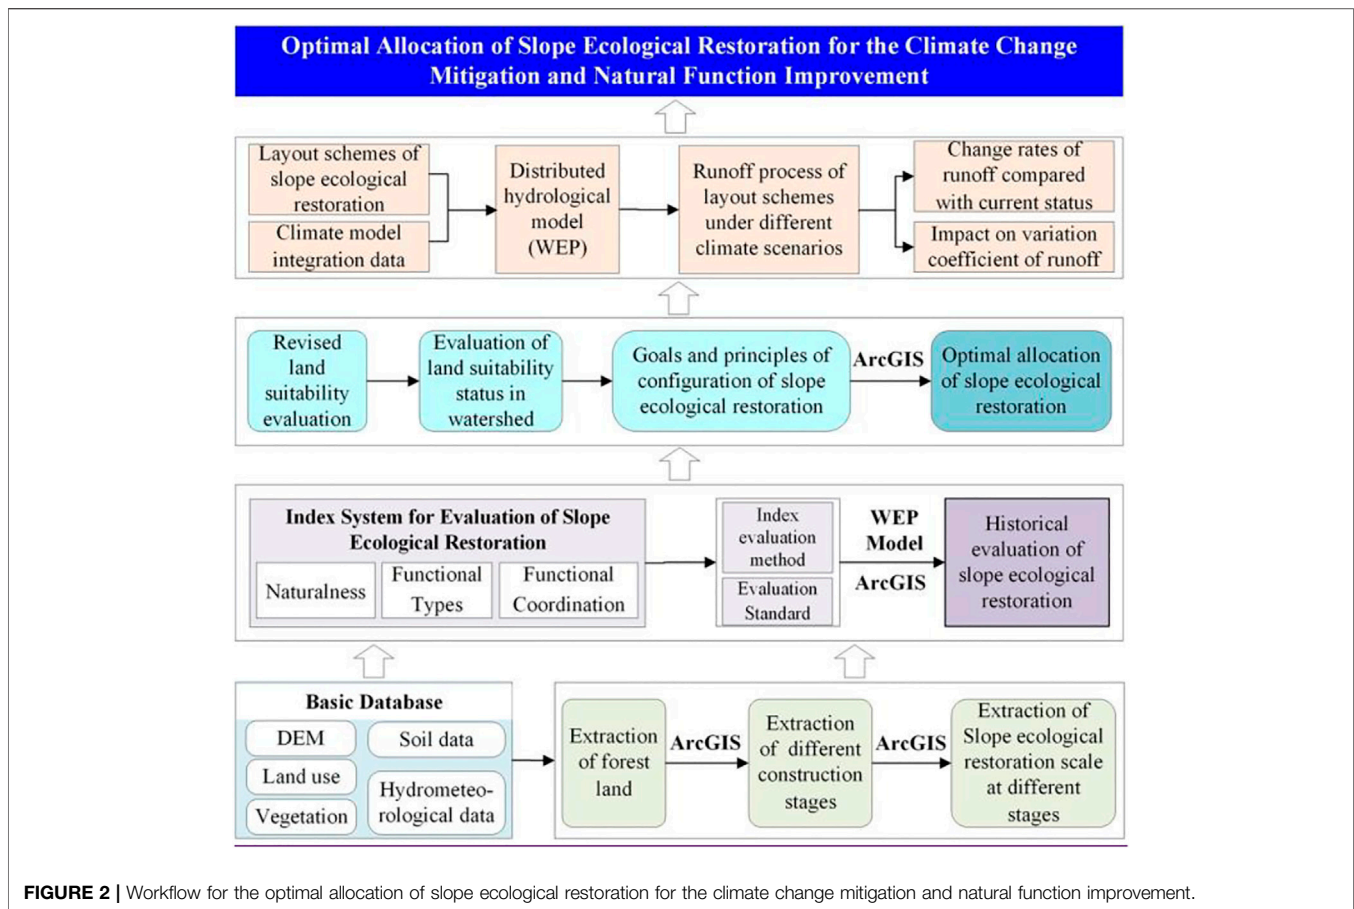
Optimal Allocation of Slope Ecological Restoration for the Climate Change Mitigation and Natural Function Improvement

Layout schemes of slope ecological restoration

Climate model integration data

Distributed hydrological model (WEP)

Runoff process of layout schemes under different climate scenarios

Change rates of runoff compared with current status

Impact on variation coefficient of runoff

Revised land suitability evaluation

Evaluation of land suitability status in watershed

Goals and principles of configuration of slope ecological restoration

ArcGIS

Optimal allocation of slope ecological restoration

Index System for Evaluation of Slope Ecological Restoration

Naturalness

Functional Types

Functional Coordination

Index evaluation method

Evaluation Standard

WEP Model

ArcGIS

Historical evaluation of slope ecological restoration

Basic Database

DEM

Soil data

Land use

Vegetation

Hydrometeorological data

Extraction of forest land

ArcGIS

Extraction of different construction stages

ArcGIS

Extraction of Slope ecological restoration scale at different stages

FIGURE 2 | Workflow for the optimal allocation of slope ecological restoration for the climate change mitigation and natural function improvement.